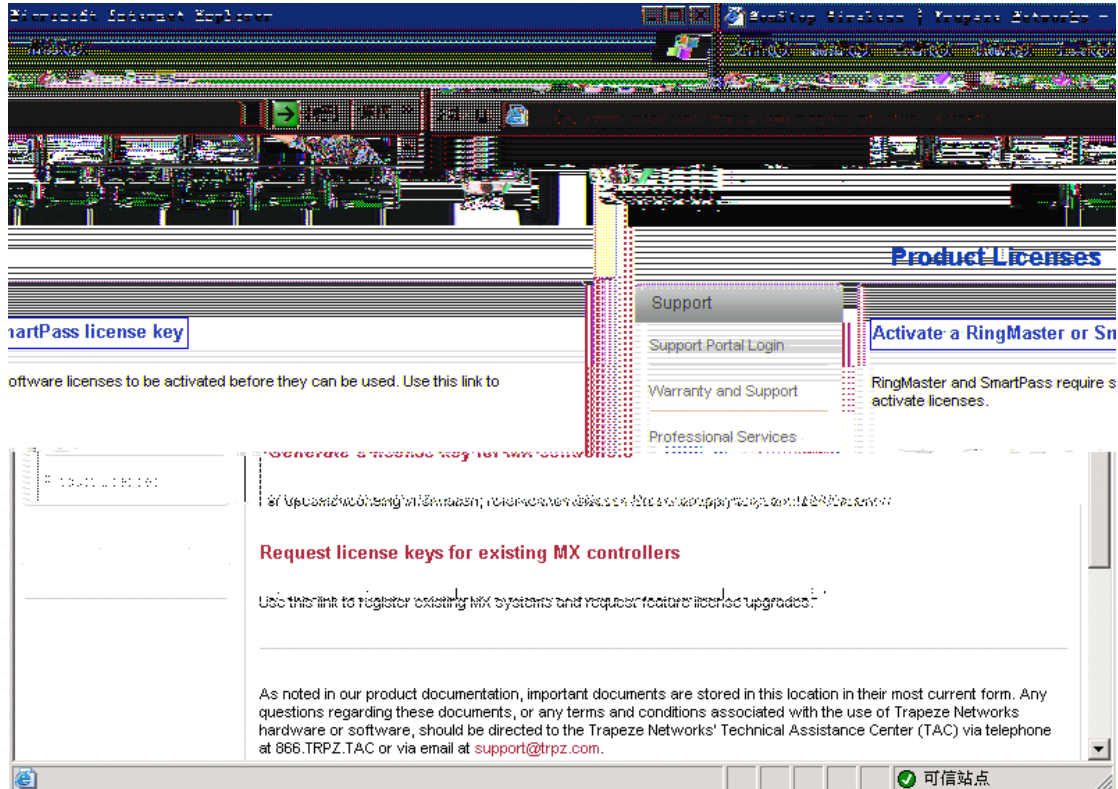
Microsoft Internet Explorer

Product Licenses

Support

Support Portal Login

Warranty and Support

Professional Services

martPass license key

oftware licenses to be activated before they can be used. Use this link to

Activate a RingMaster or Sm

RingMaster and SmartPass require s activate licenses.

Generate a license key for MX software

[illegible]

Request license keys for existing MX controllers

Use this link to register existing MX systems and request feature license upgrades.

As noted in our product documentation, important documents are stored in this location in their most current form. Any questions regarding these documents, or any terms and conditions associated with the use of Trapeze Networks hardware or software, should be directed to the Trapeze Networks' Technical Assistance Center (TAC) via telephone at 866.TRPZ.TAC or via email at support@trpz.com.

可信站点